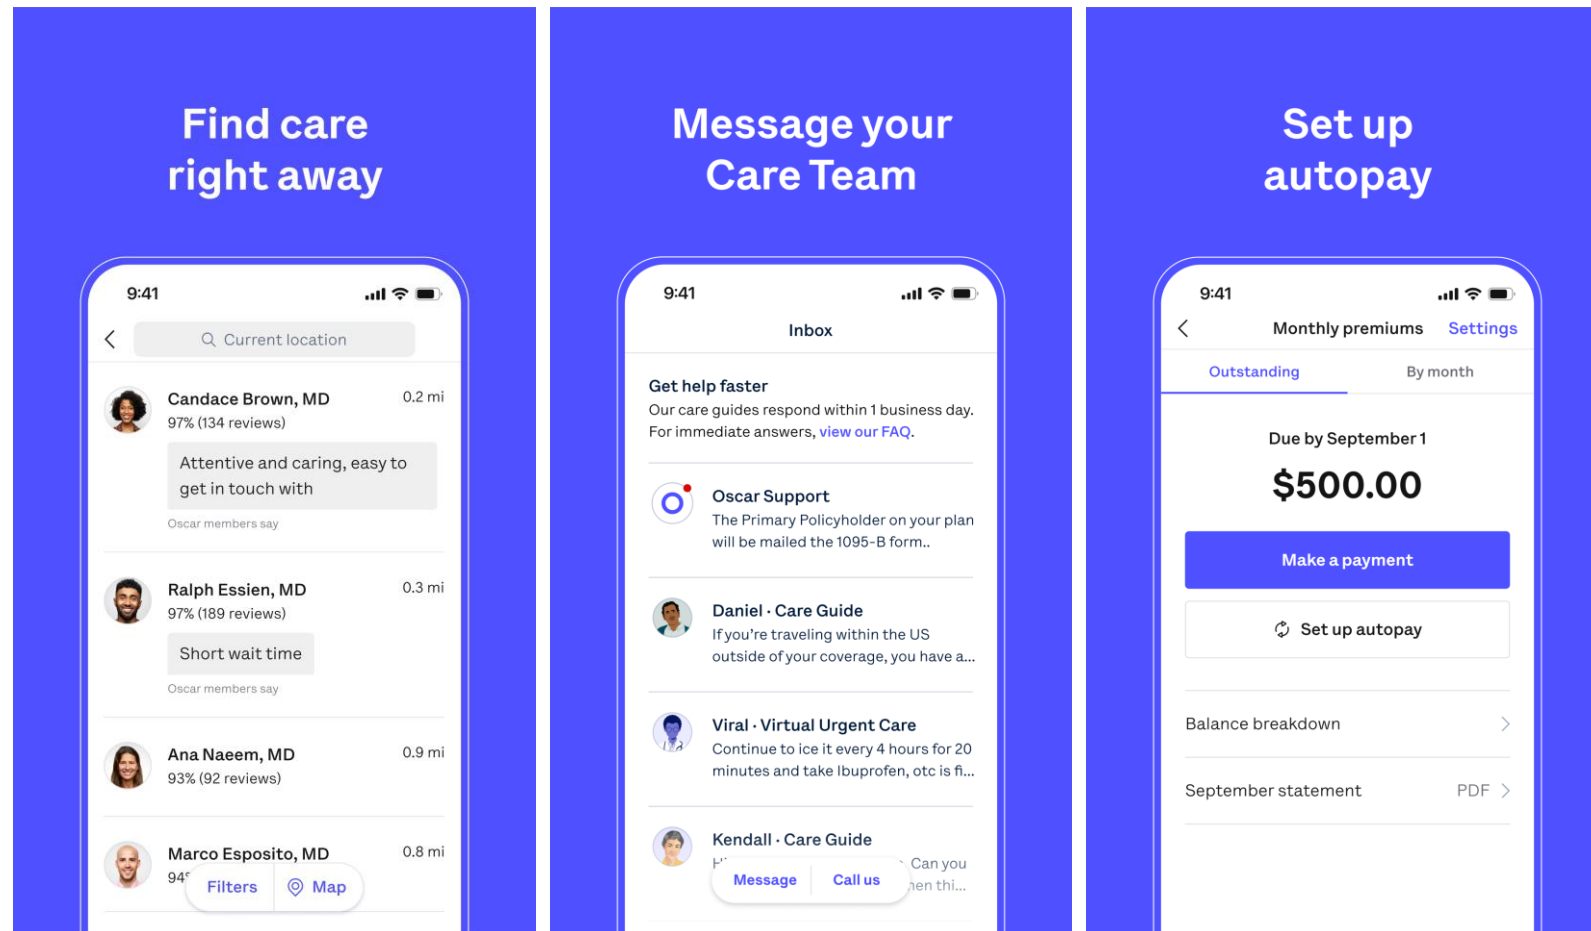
Find care right away

9:41

Current location

Candace Brown, MD
0.2 mi
97% (134 reviews)
Attentive and caring, easy to get in touch with
Oscar members say

Ralph Essien, MD
0.3 mi
97% (189 reviews)
Short wait time
Oscar members say

Ana Naeem, MD
0.9 mi
93% (92 reviews)

Marco Esposito, MD
0.8 mi
94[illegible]
Filters
Map

Message your Care Team

9:41

Inbox

Get help faster
Our care guides respond within 1 business day. For immediate answers, view our FAQ.

Oscar Support
The Primary Policyholder on your plan will be mailed the 1095-B form..

Daniel · Care Guide
If you're traveling within the US outside of your coverage, you have a...

Viral · Virtual Urgent Care
Continue to ice it every 4 hours for 20 minutes and take Ibuprofen, otc is fi...

Kendall · Care Guide
H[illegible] Can you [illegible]en thi...
Message
Call us

Set up autopay

9:41

Monthly premiums
Settings
Outstanding
By month

Due by September 1
$500.00
Make a payment
Set up autopay

Balance breakdown
September statement
PDF